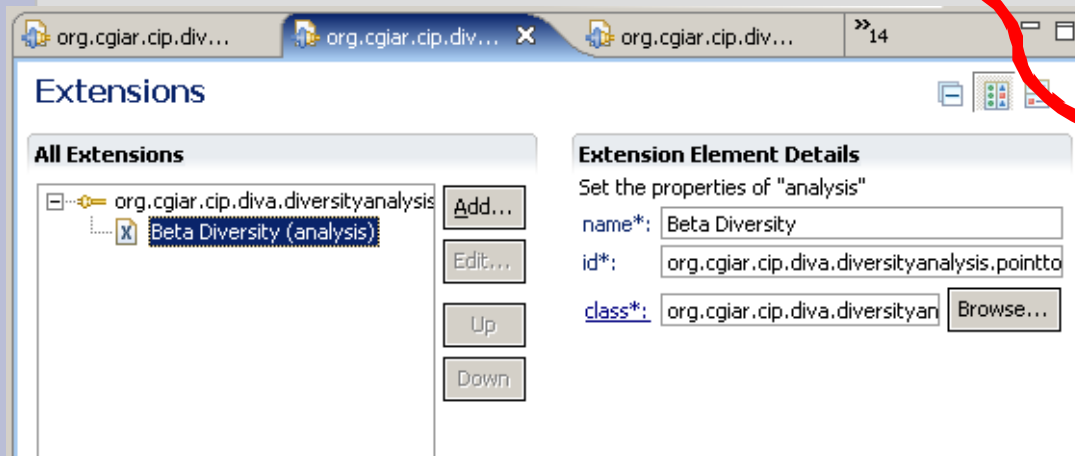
org.cgiar.cip.div... org.cgiar.cip.div... org.cgiar.cip.div... »14

Extensions

All Extensions

org.cgiar.cip.diva.diversityanalysis
Beta Diversity (analysis)

Add...
Edit...
Up
Down

Extension Element Details
Set the properties of "analysis"
name*: Beta Diversity
id*: org.cgiar.cip.diva.diversityanalysis.pointto
class*: org.cgiar.cip.diva.diversityan Browse...